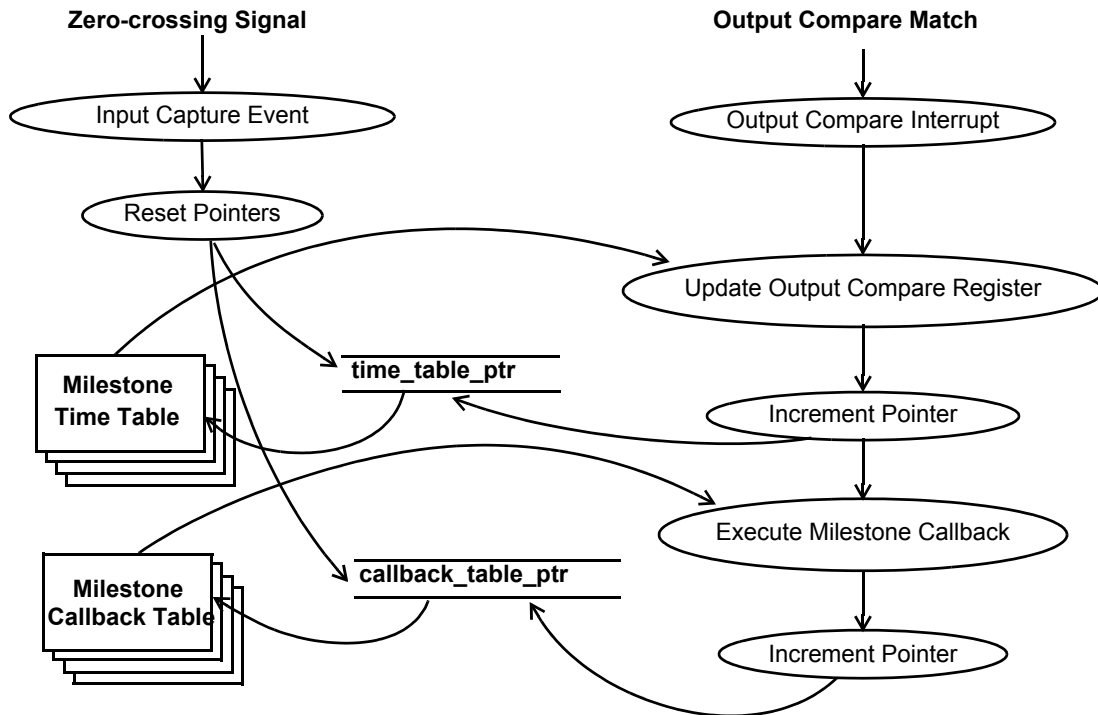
Zero-crossing Signal

Input Capture Event

Reset Pointers

Output Compare Match

Output Compare Interrupt

Update Output Compare Register

Milestone Time Table

time_table_ptr

Increment Pointer

Execute Milestone Callback

Milestone Callback Table

callback_table_ptr

Increment Pointer